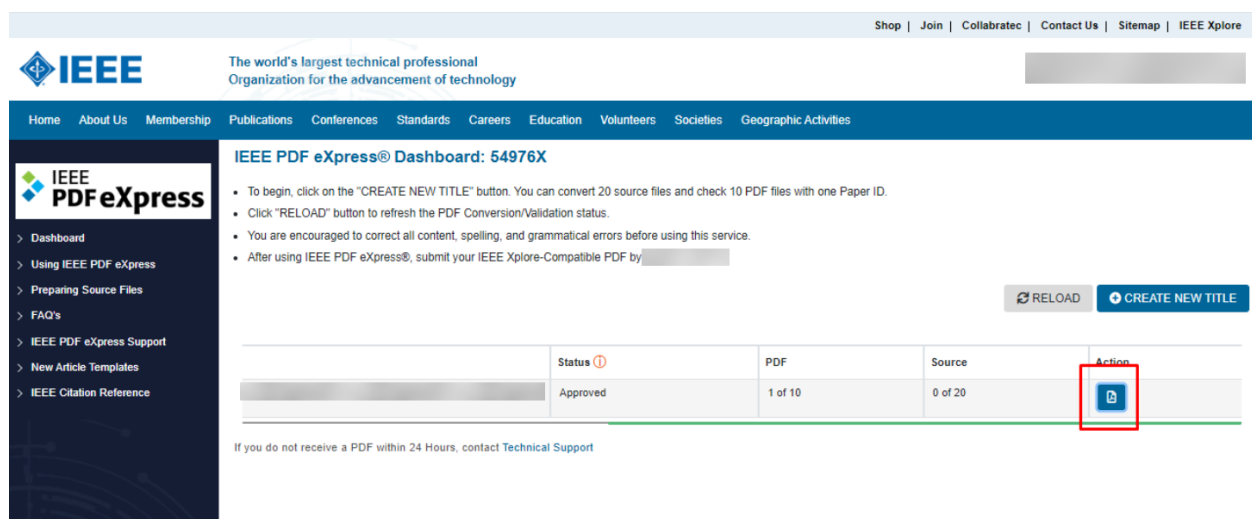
Shop | Join | Collabratec | Contact Us | Sitemap | IEEE Xplore

IEEE

The world's largest technical professional Organization for the advancement of technology

Home About Us Membership Publications Conferences Standards Careers Education Volunteers Societies Geographic Activities

IEEE PDF eXpress

> Dashboard
> Using IEEE PDF eXpress
> Preparing Source Files
> FAQ's
> IEEE PDF eXpress Support
> New Article Templates
> IEEE Citation Reference

IEEE PDF eXpress® Dashboard: 54976X

• To begin, click on the "CREATE NEW TITLE" button. You can convert 20 source files and check 10 PDF files with one Paper ID.
• Click "RELOAD" button to refresh the PDF Conversion/Validation status.
• You are encouraged to correct all content, spelling, and grammatical errors before using this service.
• After using IEEE PDF eXpress®, submit your IEEE Xplore-Compatible PDF by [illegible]

RELOAD CREATE NEW TITLE

| | Status | PDF | Source | Action |
|---|---|---|---|---|
| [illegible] | Approved | 1 of 10 | 0 of 20 | |

If you do not receive a PDF within 24 Hours, contact Technical Support